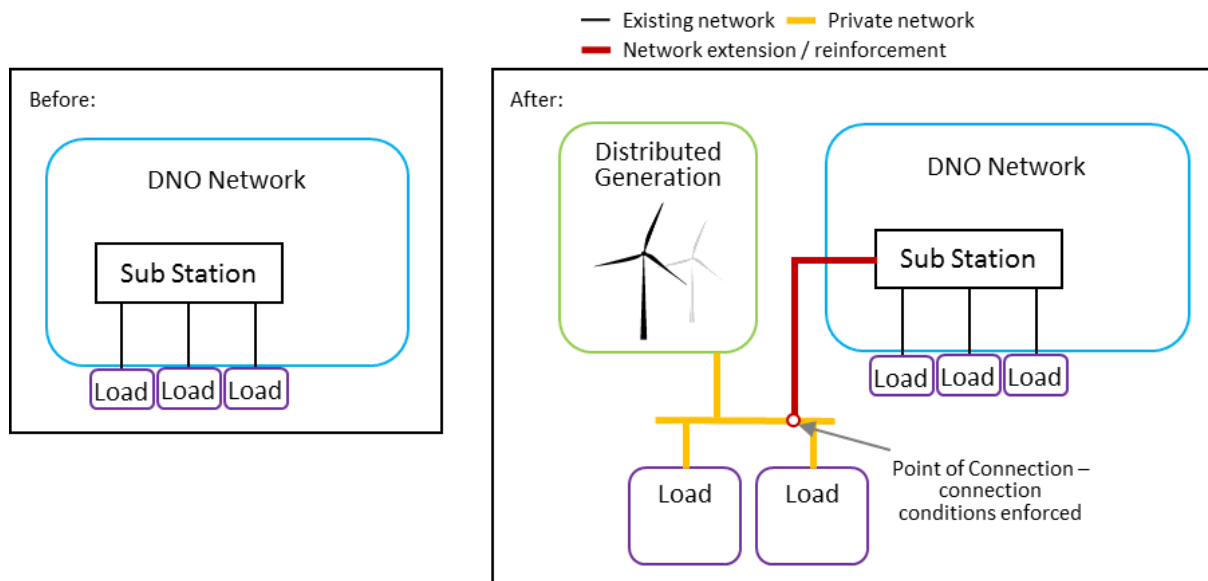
Existing network
Private network
Network extension / reinforcement

Before:

DNO Network

Sub Station

Load Load Load

After:

Distributed Generation

DNO Network

Sub Station

Load Load Load

Load
Load

Point of Connection – connection conditions enforced